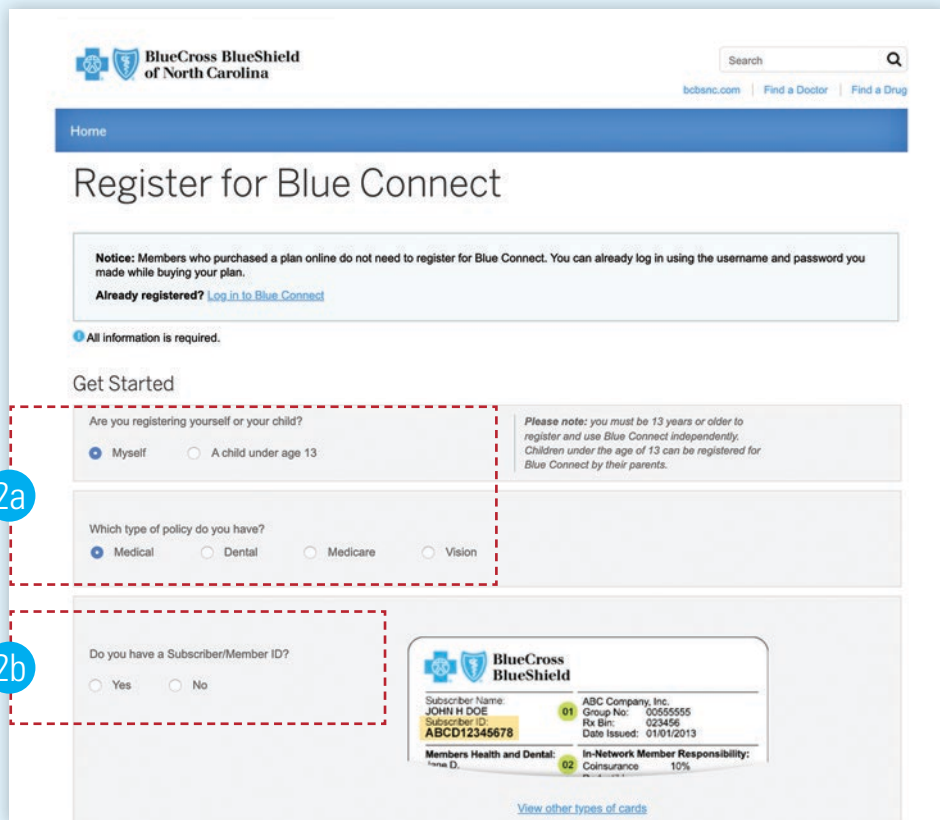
BlueCross BlueShield of North Carolina

Search

bcbsnc.com | Find a Doctor | Find a Drug

Home

Register for Blue Connect

**Notice:** Members who purchased a plan online do not need to register for Blue Connect. You can already log in using the username and password you made while buying your plan.

**Already registered?** Log in to Blue Connect

All information is required.

Get Started

Are you registering yourself or your child?

Myself

A child under age 13

*Please note:* you must be 13 years or older to register and use Blue Connect independently. Children under the age of 13 can be registered for Blue Connect by their parents.

2a

Which type of policy do you have?

Medical

Dental

Medicare

Vision

2b

Do you have a Subscriber/Member ID?

Yes

No

BlueCross BlueShield

Subscriber Name:
JOHN H DOE
Subscriber ID:
ABCD12345678

01

ABC Company, Inc.
Group No: 00555555
Rx Bin: 023456
Date Issued: 01/01/2013

Members Health and Dental:
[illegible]ne D.

02

In-Network Member Responsibility:
Coinsurance 10%
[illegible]

View other types of cards